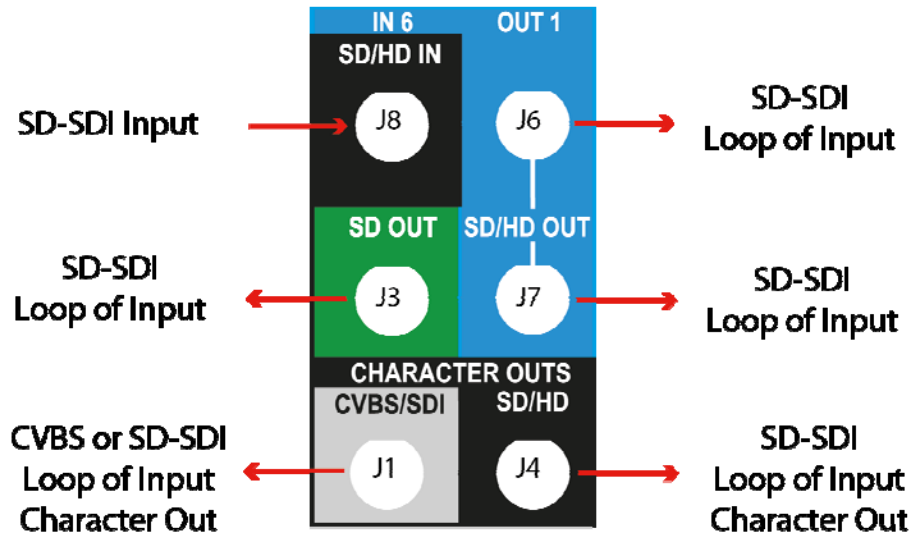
IN 6

OUT 1

SD/HD IN

SD-SDI Input

J8

J6

SD-SDI Loop of Input

SD OUT

SD/HD OUT

SD-SDI Loop of Input

J3

J7

SD-SDI Loop of Input

CHARACTER OUTS

CVBS/SDI

SD/HD

CVBS or SD-SDI Loop of Input Character Out

J1

J4

SD-SDI Loop of Input Character Out